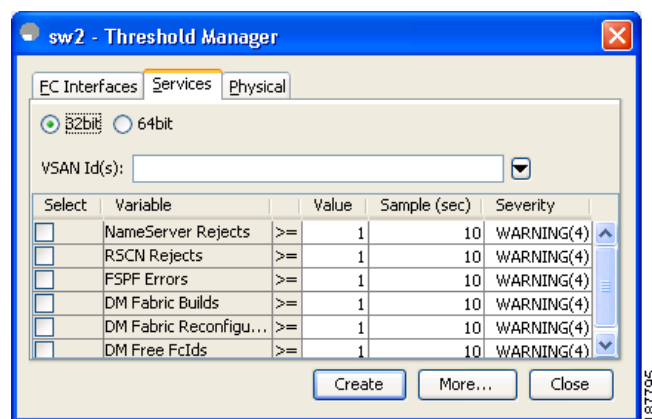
sw2 - Threshold Manager

FC Interfaces | Services | Physical

32bit 64bit

VSAN Id(s):

| Select | Variable | | Value | Sample (sec) | Severity |
|---|---|---|---|---|---|
| | NameServer Rejects | >= | 1 | 10 | WARNING(4) |
| | RSCN Rejects | >= | 1 | 10 | WARNING(4) |
| | FSPF Errors | >= | 1 | 10 | WARNING(4) |
| | DM Fabric Builds | >= | 1 | 10 | WARNING(4) |
| | DM Fabric Reconfigu... | >= | 1 | 10 | WARNING(4) |
| | DM Free FcIds | >= | 1 | 10 | WARNING(4) |

Create More... Close

187795